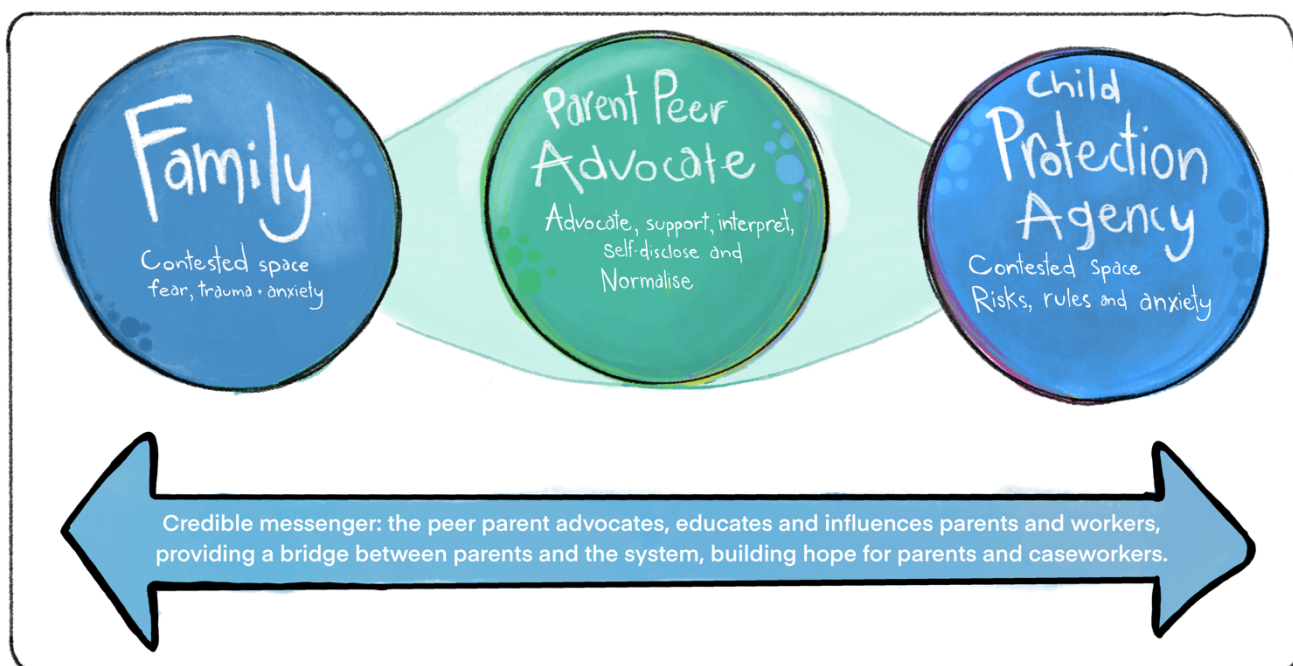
Family

Contested space
fear, trauma + anxiety

Parent Peer
Advocate

Advocate, support, interpret, self-disclose and Normalise

Child
Protection
Agency

Contested space
Risks, rules and anxiety

Credible messenger: the peer parent advocates, educates and influences parents and workers, providing a bridge between parents and the system, building hope for parents and caseworkers.